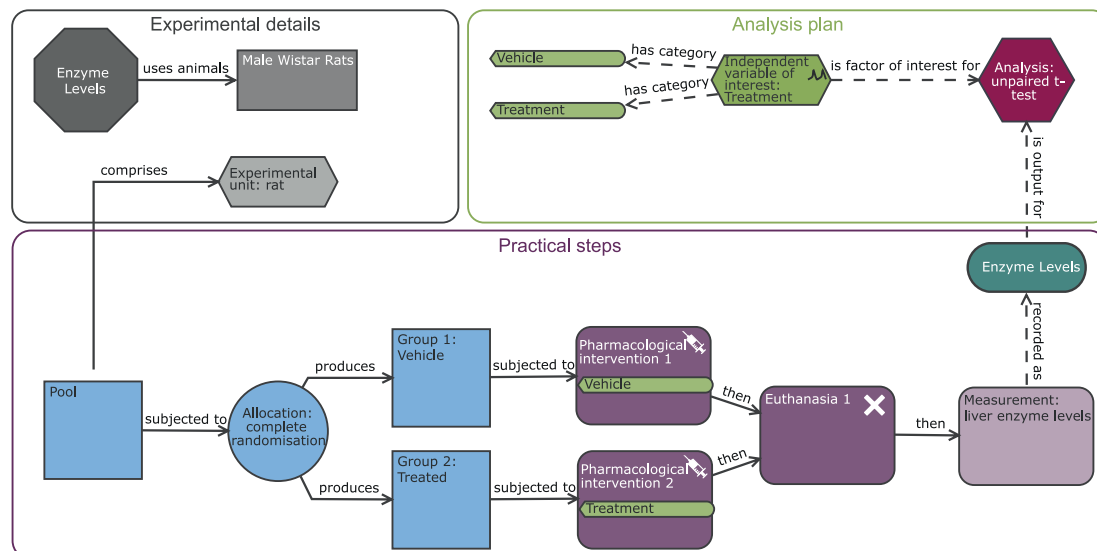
Experimental details

Enzyme Levels

uses animals

Male Wistar Rats

comprises

Experimental unit: rat

Analysis plan

Vehicle

has category

Independent variable of interest: Treatment

is factor of interest for

Analysis: unpaired t-test

has category

Treatment

is output for

Practical steps

Enzyme Levels

recorded as

Pool

subjected to

Allocation: complete randomisation

produces

Group 1: Vehicle

subjected to

Pharmacological intervention 1

Vehicle

then

Euthanasia 1

then

Measurement: liver enzyme levels

produces

Group 2: Treated

subjected to

Pharmacological intervention 2

Treatment

then